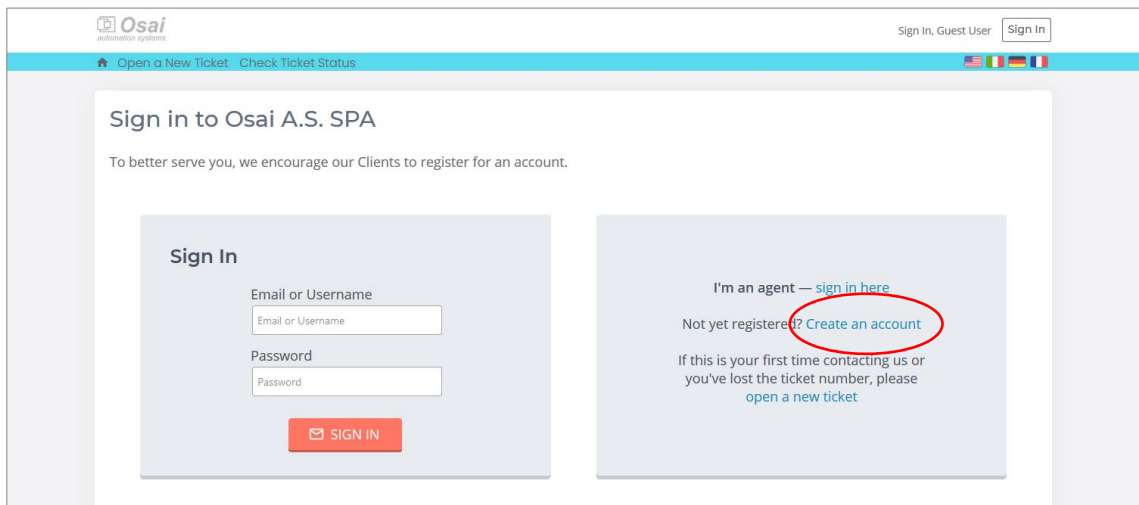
Osai
automation systems

Sign In, Guest User Sign In

Open a New Ticket Check Ticket Status

Sign in to Osai A.S. SPA

To better serve you, we encourage our Clients to register for an account.

Sign In

Email or Username
Email or Username

Password
Password

SIGN IN

I'm an agent — sign in here

Not yet registered? Create an account

If this is your first time contacting us or you've lost the ticket number, please open a new ticket